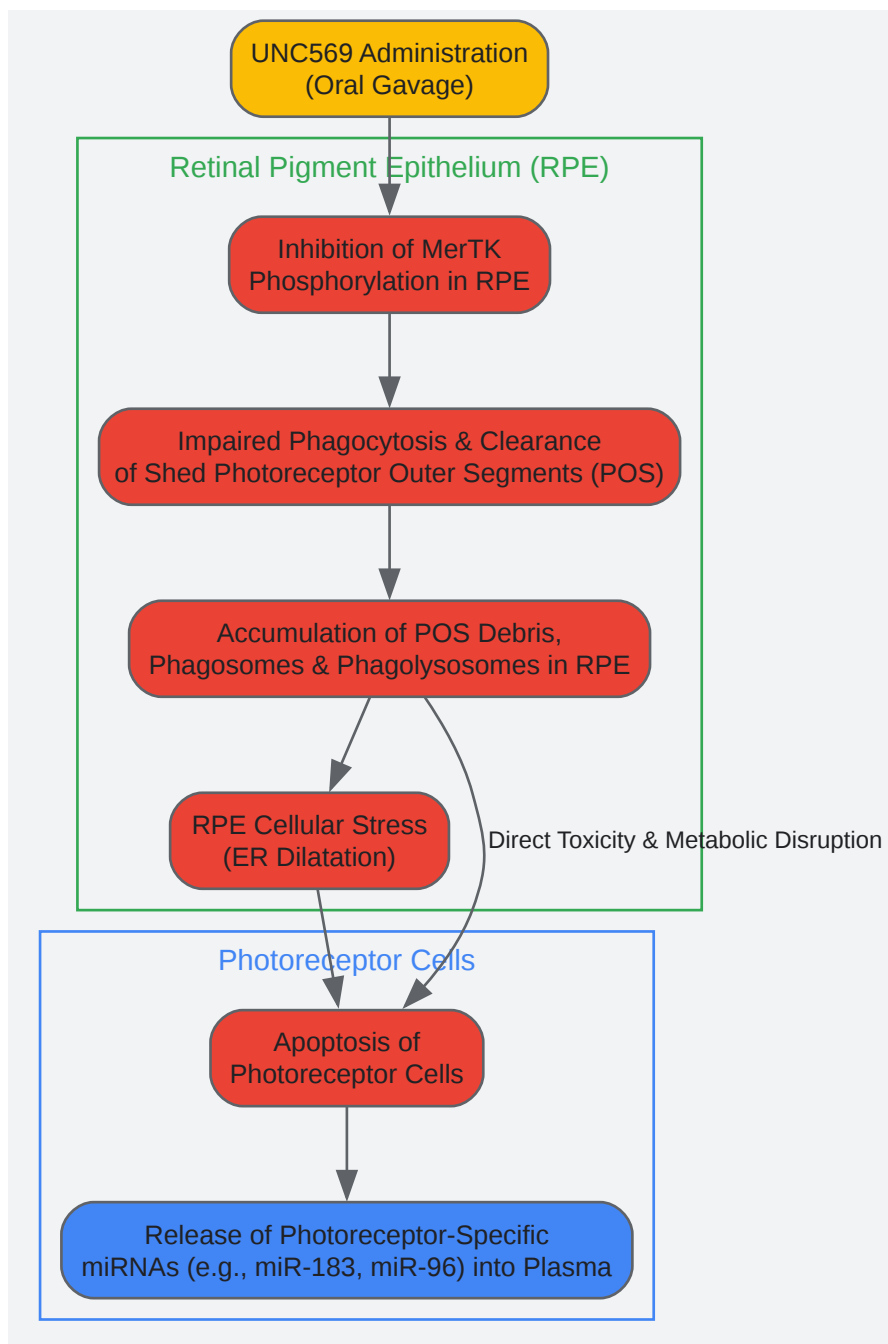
UNC569 Administration
(Oral Gavage)

Retinal Pigment Epithelium (RPE)

Inhibition of MerTK
Phosphorylation in RPE

Impaired Phagocytosis & Clearance
of Shed Photoreceptor Outer Segments (POS)

Accumulation of POS Debris,
Phagosomes & Phagolysosomes in RPE

RPE Cellular Stress
(ER Dilatation)

Direct Toxicity & Metabolic Disruption

Photoreceptor Cells

Apoptosis of
Photoreceptor Cells

Release of Photoreceptor-Specific
miRNAs (e.g., miR-183, miR-96) into Plasma